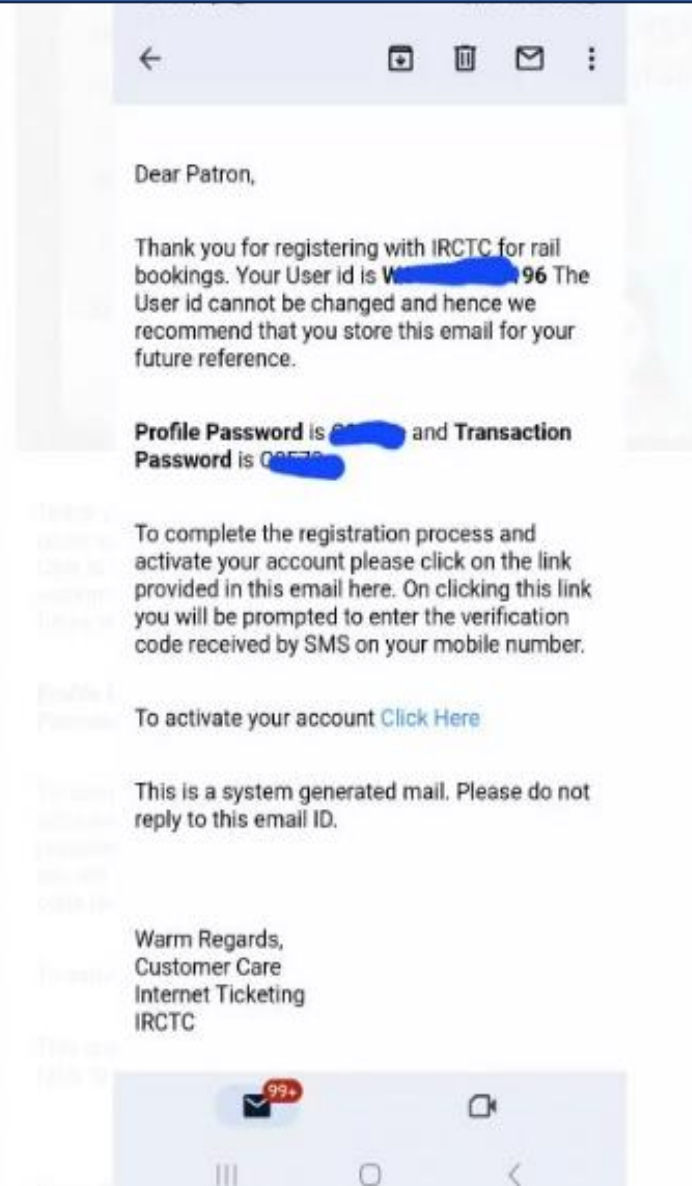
Dear Patron,

Thank you for registering with IRCTC for rail bookings. Your User id is W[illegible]96 The User id cannot be changed and hence we recommend that you store this email for your future reference.

Profile Password is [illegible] and Transaction Password is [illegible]

To complete the registration process and activate your account please click on the link provided in this email here. On clicking this link you will be prompted to enter the verification code received by SMS on your mobile number.

To activate your account Click Here

This is a system generated mail. Please do not reply to this email ID.

Warm Regards,
Customer Care
Internet Ticketing
IRCTC

99+